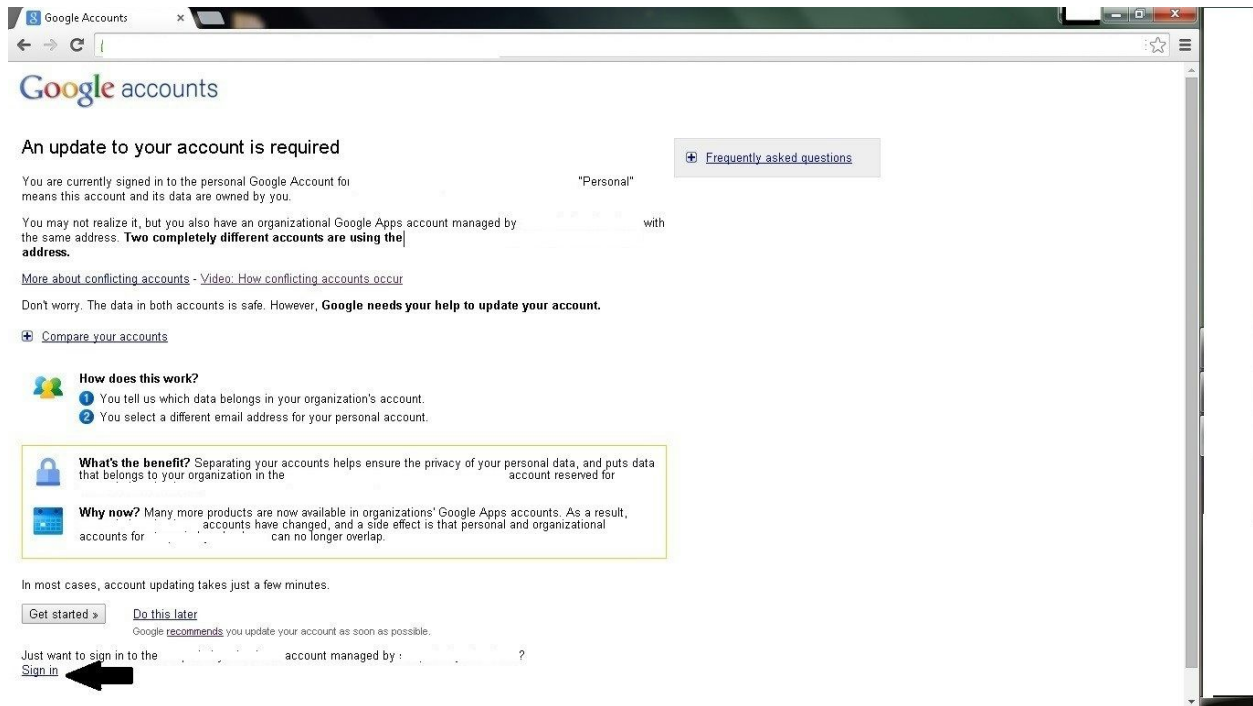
Google Accounts

Google accounts

An update to your account is required

You are currently signed in to the personal Google Account fo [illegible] "Personal" means this account and its data are owned by you.

You may not realize it, but you also have an organizational Google Apps account managed by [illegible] with the same address. **Two completely different accounts are using the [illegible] address.**

More about conflicting accounts - Video: How conflicting accounts occur

Don't worry. The data in both accounts is safe. However, **Google needs your help to update your account.**

Compare your accounts

Frequently asked questions

**How does this work?**
1 You tell us which data belongs in your organization's account.
2 You select a different email address for your personal account.

**What's the benefit?** Separating your accounts helps ensure the privacy of your personal data, and puts data that belongs to your organization in the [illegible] account reserved for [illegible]

**Why now?** Many more products are now available in organizations' Google Apps accounts. As a result, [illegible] accounts have changed, and a side effect is that personal and organizational accounts for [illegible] can no longer overlap.

In most cases, account updating takes just a few minutes.

Get started »

Do this later
Google recommends you update your account as soon as possible.

Just want to sign in to the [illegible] account managed by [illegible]?
Sign in